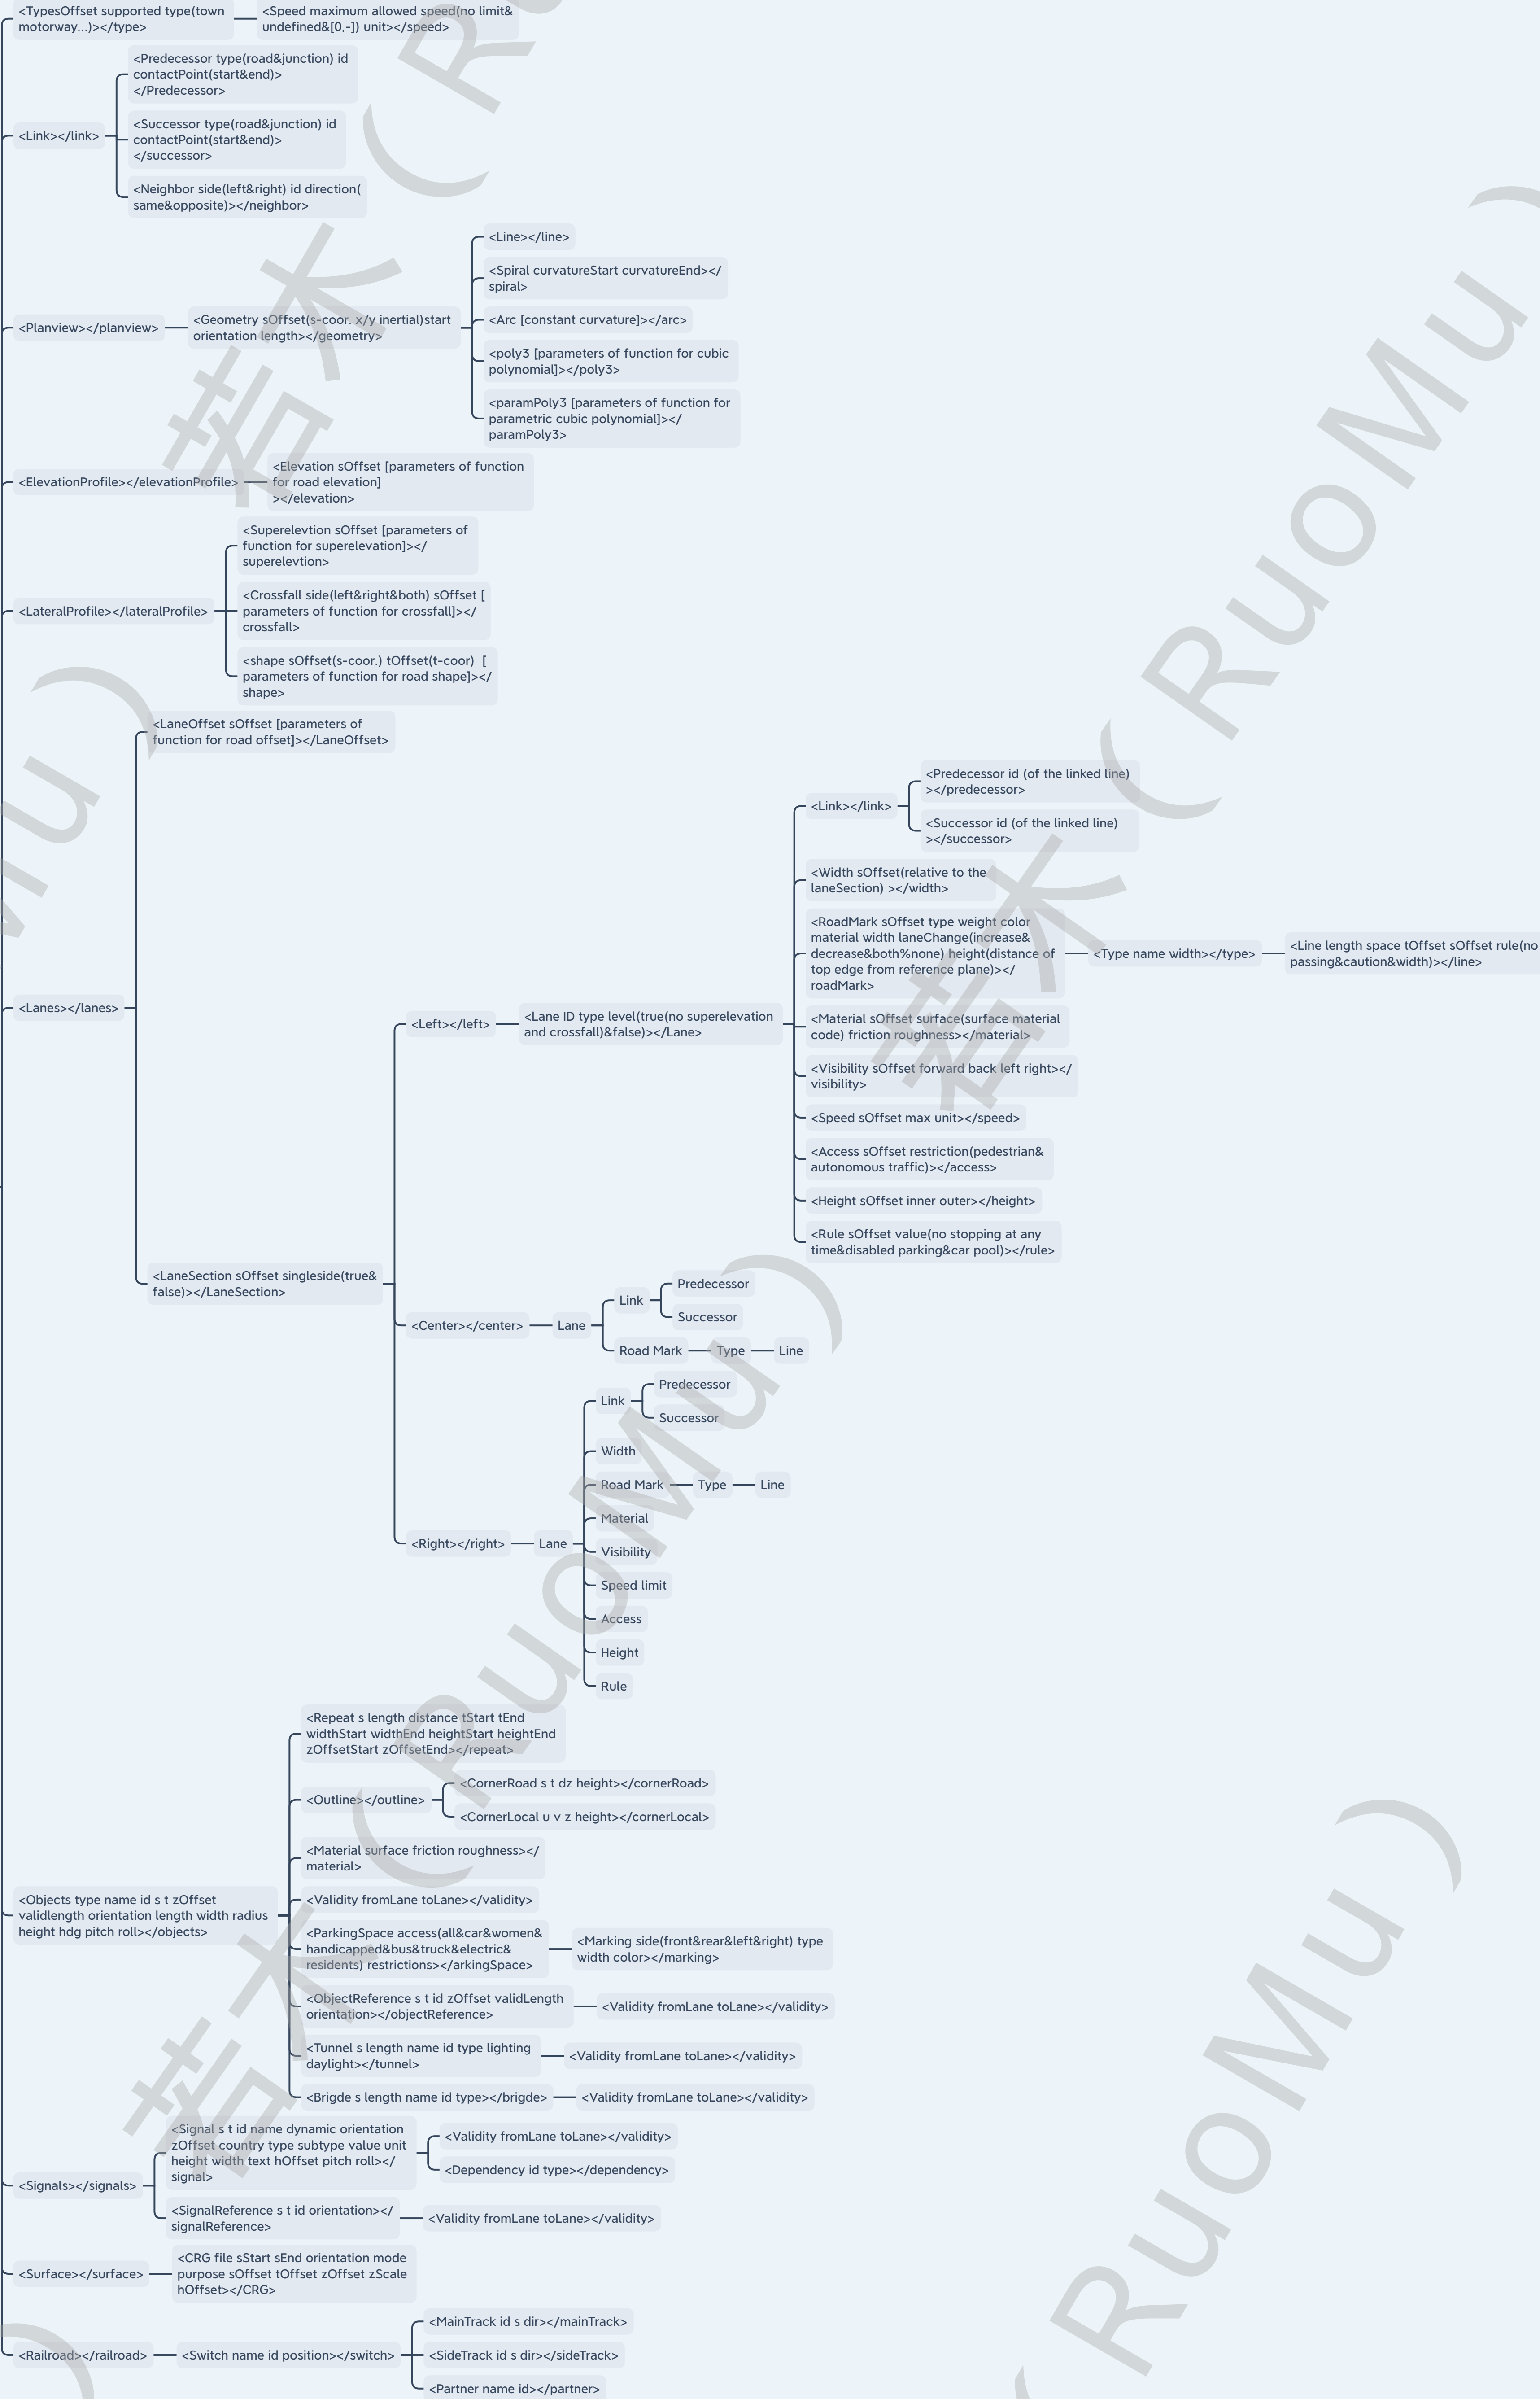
<TypesOffset supported type(town motorway...)></type>
<Speed maximum allowed speed(no limit& undefined&[0,-]) unit></speed>

<Link></link>
<Predecessor type(road&junction) id contactPoint(start&end)> </Predecessor>
<Successor type(road&junction) id contactPoint(start&end)> </successor>
<Neighbor side(left&right) id direction( same&opposite)></neighbor>

<Planview></planview>
<Geometry sOffset(s-coor. x/y inertial)start orientation length></geometry>
<Line></line>
<Spiral curvatureStart curvatureEnd></ spiral>
<Arc [constant curvature]></arc>
<poly3 [parameters of function for cubic polynomial]></poly3>
<paramPoly3 [parameters of function for parametric cubic polynomial]></ paramPoly3>

<ElevationProfile></elevationProfile>
<Elevation sOffset [parameters of function for road elevation] ></elevation>

<LateralProfile></lateralProfile>
<Superelevtion sOffset [parameters of function for superelevation]></ superelevtion>
<Crossfall side(left&right&both) sOffset [ parameters of function for crossfall]></ crossfall>
<shape sOffset(s-coor.) tOffset(t-coor) [ parameters of function for road shape]></ shape>

<Lanes></lanes>
<LaneOffset sOffset [parameters of function for road offset]></LaneOffset>
<LaneSection sOffset singleside(true& false)></LaneSection>
<Left></left>
<Lane ID type level(true(no superelevation and crossfall)&false)></Lane>
<Link></link>
<Predecessor id (of the linked line) ></predecessor>
<Successor id (of the linked line) ></successor>
<Width sOffset(relative to the laneSection) ></width>
<RoadMark sOffset type weight color material width laneChange(increase& decrease&both%none) height(distance of top edge from reference plane)></ roadMark>
<Type name width></type>
<Line length space tOffset sOffset rule(no passing&caution&width)></line>
<Material sOffset surface(surface material code) friction roughness></material>
<Visibility sOffset forward back left right></ visibility>
<Speed sOffset max unit></speed>
<Access sOffset restriction(pedestrian& autonomous traffic)></access>
<Height sOffset inner outer></height>
<Rule sOffset value(no stopping at any time&disabled parking&car pool)></rule>
<Center></center>
Lane
Link
Predecessor
Successor
Road Mark
Type
Line
<Right></right>
Lane
Link
Predecessor
Successor
Width
Road Mark
Type
Line
Material
Visibility
Speed limit
Access
Height
Rule

<Objects type name id s t zOffset validlength orientation length width radius height hdg pitch roll></objects>
<Repeat s length distance tStart tEnd widthStart widthEnd heightStart heightEnd zOffsetStart zOffsetEnd></repeat>
<Outline></outline>
<CornerRoad s t dz height></cornerRoad>
<CornerLocal u v z height></cornerLocal>
<Material surface friction roughness></ material>
<Validity fromLane toLane></validity>
<ParkingSpace access(all&car&women& handicapped&bus&truck&electric& residents) restrictions></arkingSpace>
<Marking side(front&rear&left&right) type width color></marking>
<ObjectReference s t id zOffset validLength orientation></objectReference>
<Validity fromLane toLane></validity>
<Tunnel s length name id type lighting daylight></tunnel>
<Validity fromLane toLane></validity>
<Brigde s length name id type></brigde>
<Validity fromLane toLane></validity>

<Signals></signals>
<Signal s t id name dynamic orientation zOffset country type subtype value unit height width text hOffset pitch roll></ signal>
<Validity fromLane toLane></validity>
<Dependency id type></dependency>
<SignalReference s t id orientation></ signalReference>
<Validity fromLane toLane></validity>

<Surface></surface>
<CRG file sStart sEnd orientation mode purpose sOffset tOffset zOffset zScale hOffset></CRG>

<Railroad></railroad>
<Switch name id position></switch>
<MainTrack id s dir></mainTrack>
<SideTrack id s dir></sideTrack>
<Partner name id></partner>